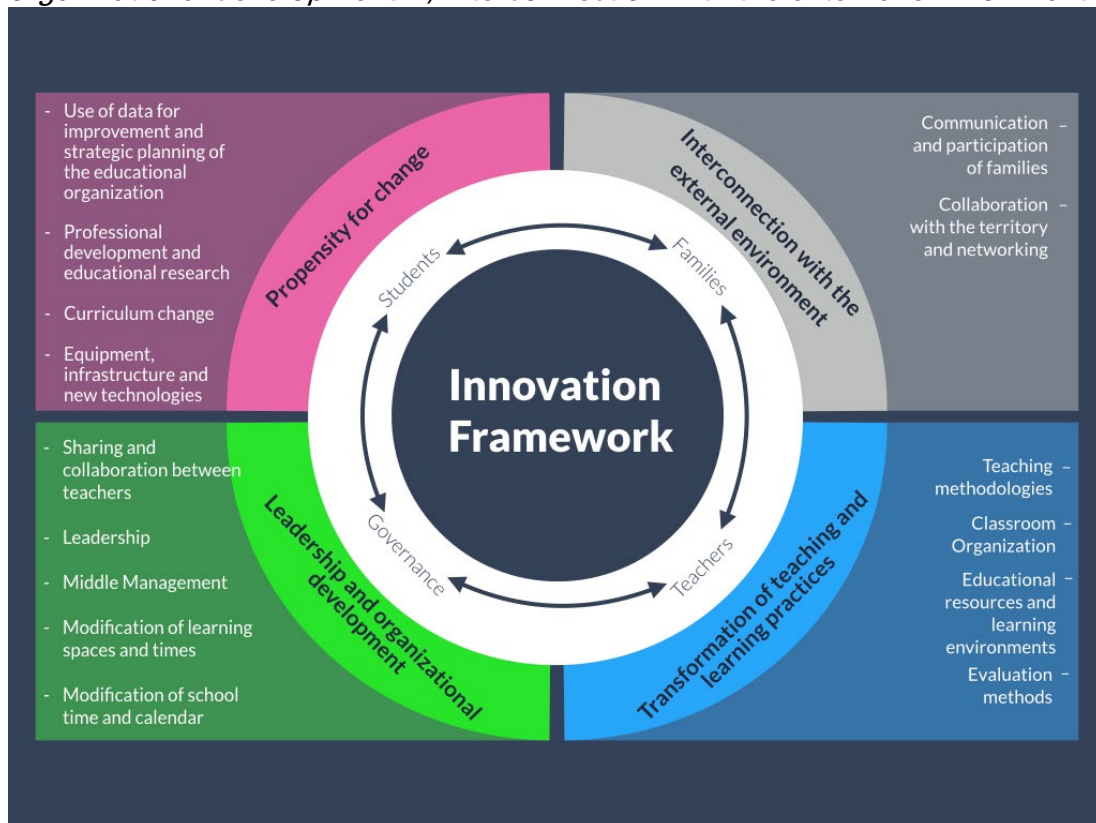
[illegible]

- Use of data for improvement and strategic planning of the educational organization
- Professional development and educational research
- Curriculum change
- Equipment, infrastructure and new technologies

Propensity for change

Interconnection with the external environment

Communication and participation of families –
Collaboration with the territory and networking –

Students
Families
Governance
Teachers

Innovation Framework

- Sharing and collaboration between teachers
- Leadership
- Middle Management
- Modification of learning spaces and times
- Modification of school time and calendar

Leadership and organizational development

Transformation of teaching and learning practices

Teaching methodologies –
Classroom Organization –
Educational resources and learning environments –
Evaluation methods –